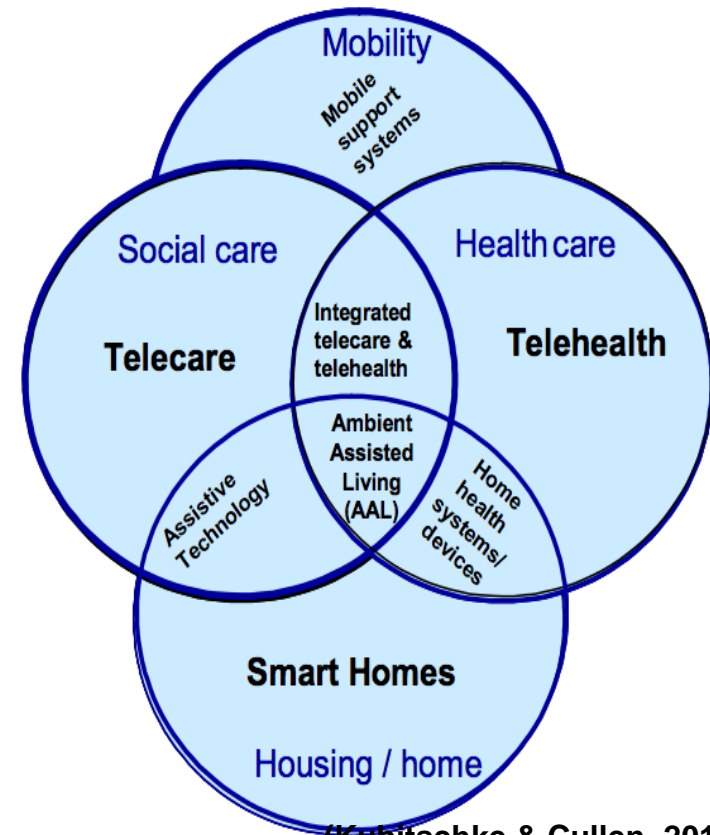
Mobility

Mobile support systems

Social care

Health care

Telecare

Integrated telecare & telehealth

Telehealth

Ambient Assisted Living (AAL)

Assistive Technology

Home health systems/ devices

Smart Homes

Housing / home

(Kubitschke & Cullen, 201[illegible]